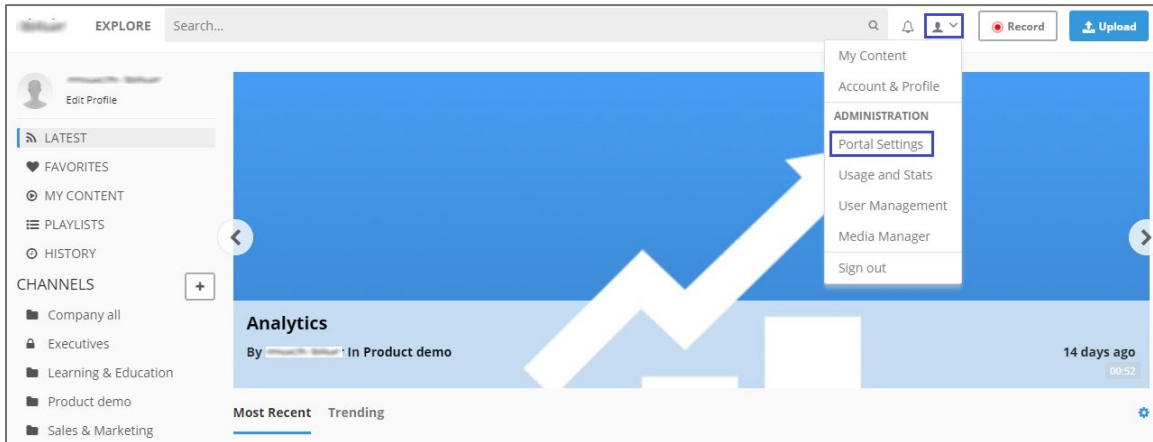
EXPLORE Search...

Record Upload

My Content
Account & Profile
ADMINISTRATION
Portal Settings
Usage and Stats
User Management
Media Manager
Sign out

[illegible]
Edit Profile

LATEST
FAVORITES
MY CONTENT
PLAYLISTS
HISTORY
CHANNELS +
Company all
Executives
Learning & Education
Product demo
Sales & Marketing

Analytics
By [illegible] In Product demo
14 days ago
00:52

Most Recent Trending